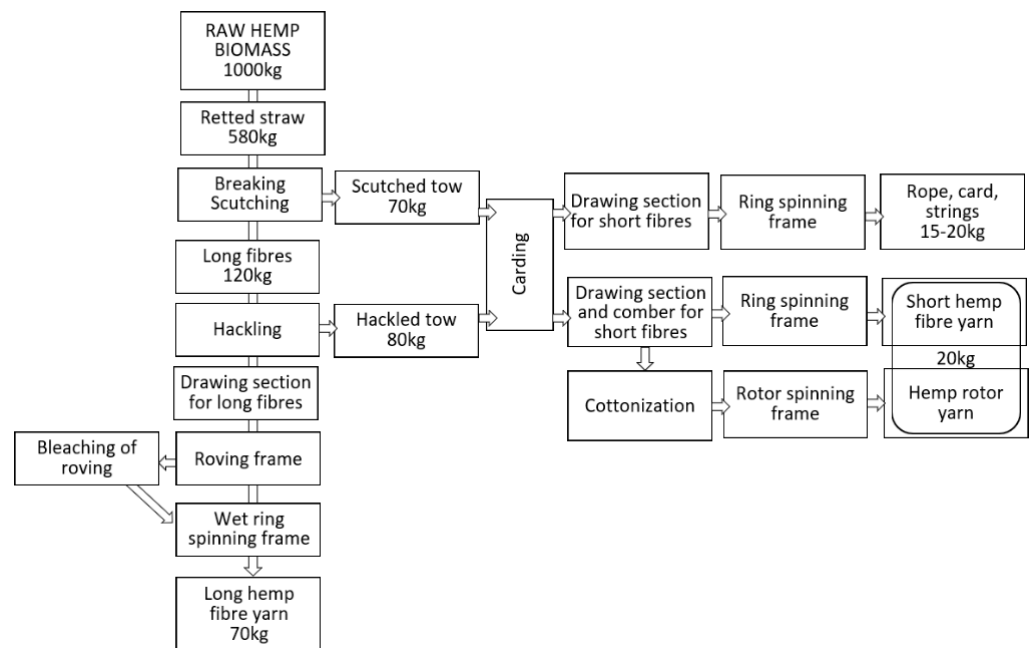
RAW HEMP BIOMASS 1000kg

Retted straw 580kg

Breaking Scutching

Scutched tow 70kg

Long fibres 120kg

Hackling

Hackled tow 80kg

Carding

Drawing section for short fibres

Ring spinning frame

Rope, card, strings 15-20kg

Drawing section and comber for short fibres

Ring spinning frame

Short hemp fibre yarn

20kg

Cottonization

Rotor spinning frame

Hemp rotor yarn

Drawing section for long fibres

Bleaching of roving

Roving frame

Wet ring spinning frame

Long hemp fibre yarn 70kg